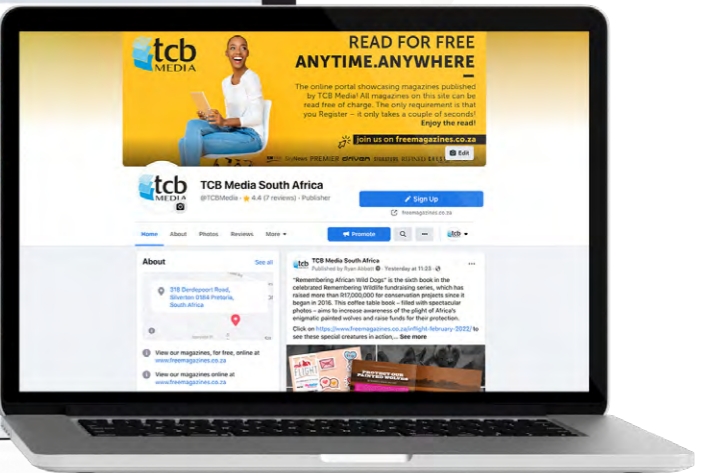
tcb MEDIA

READ FOR FREE
ANYTIME.ANYWHERE

The online portal showcasing magazines published by TCB Media! All magazines on this site can be read free of charge. The only requirement is that you Register – it only takes a couple of seconds! Enjoy the read!

join us on freemagazines.co.za

Edit

tcb MEDIA

TCB Media South Africa
@TCBMedia · ★ 4.4 (7 reviews) · Publisher

Sign Up
freemagazines.co.za

Home About Photos Reviews More ▾

Promote

About
See all

318 Dendspoort Road, Silverton 0184 Pretoria, South Africa

View our magazines, for free, online at www.freemagazines.co.za

View our magazines online at www.freemagazines.co.za

TCB Media South Africa
Published by Ryan Abbott · Yesterday at 11:25 ·

"Remembering African Wild Dogs" is the sixth book in the celebrated Remembering Wildlife fundraising series, which has raised more than R17,000,000 for conservation projects since it began in 2016. This coffee table book – filled with spectacular photos – aims to increase awareness of the plight of Africa's enigmatic painted wolves and raise funds for their protection.

Click on https://www.freemagazines.co.za/inflight-february-2022/ to see these special creatures in action,... See more